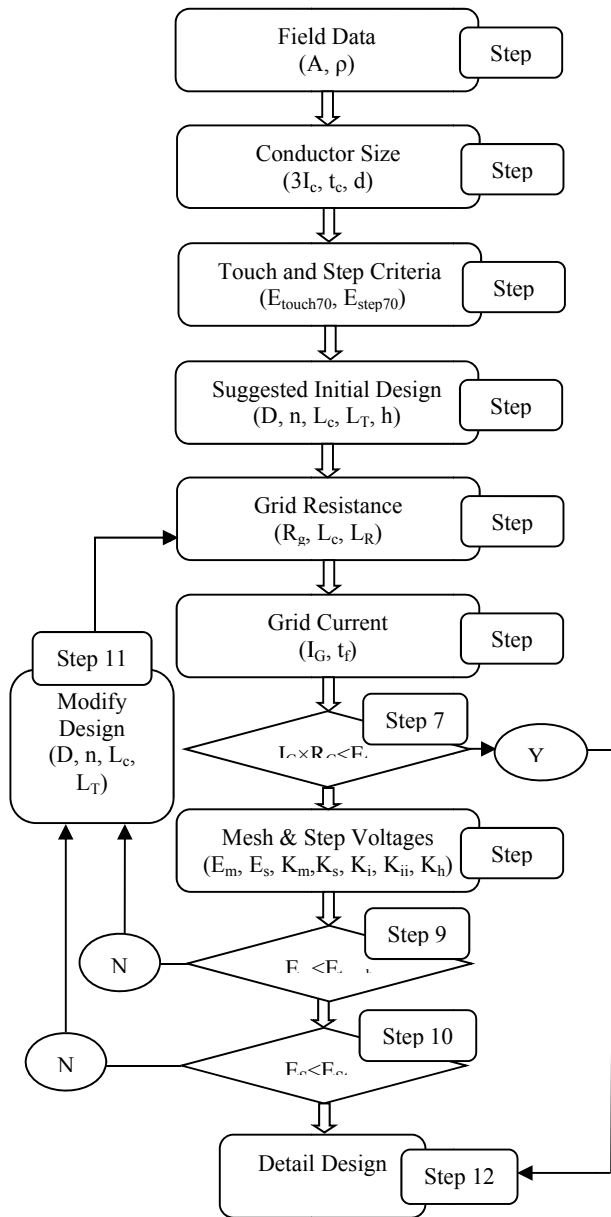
Field Data
(A, ρ)
Step

Conductor Size
($3I_c$, $t_c$, d)
Step

Touch and Step Criteria
($E_{touch70}$, $E_{step70}$)
Step

Suggested Initial Design
(D, n, $L_c$, $L_T$, h)
Step

Grid Resistance
($R_g$, $L_c$, $L_R$)
Step

Grid Current
($I_G$, $t_f$)
Step

Step 11
Modify Design
(D, n, $L_c$, $L_T$)

Step 7
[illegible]
Y

Mesh & Step Voltages
($E_m$, $E_s$, $K_m$, $K_s$, $K_i$, $K_{ii}$, $K_h$)
Step

Step 9
N
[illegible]

Step 10
N
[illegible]

Detail Design
Step 12